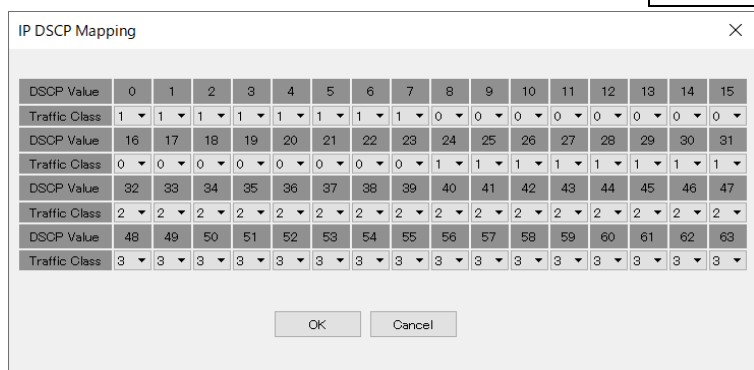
IP DSCP Mapping

| DSCP Value | 0 | 1 | 2 | 3 | 4 | 5 | 6 | 7 | 8 | 9 | 10 | 11 | 12 | 13 | 14 | 15 |
|---|---|---|---|---|---|---|---|---|---|---|---|---|---|---|---|---|
| Traffic Class | 1 | 1 | 1 | 1 | 1 | 1 | 1 | 1 | 0 | 0 | 0 | 0 | 0 | 0 | 0 | 0 |
| DSCP Value | 16 | 17 | 18 | 19 | 20 | 21 | 22 | 23 | 24 | 25 | 26 | 27 | 28 | 29 | 30 | 31 |
| Traffic Class | 0 | 0 | 0 | 0 | 0 | 0 | 0 | 0 | 1 | 1 | 1 | 1 | 1 | 1 | 1 | 1 |
| DSCP Value | 32 | 33 | 34 | 35 | 36 | 37 | 38 | 39 | 40 | 41 | 42 | 43 | 44 | 45 | 46 | 47 |
| Traffic Class | 2 | 2 | 2 | 2 | 2 | 2 | 2 | 2 | 2 | 2 | 2 | 2 | 2 | 2 | 2 | 2 |
| DSCP Value | 48 | 49 | 50 | 51 | 52 | 53 | 54 | 55 | 56 | 57 | 58 | 59 | 60 | 61 | 62 | 63 |
| Traffic Class | 3 | 3 | 3 | 3 | 3 | 3 | 3 | 3 | 3 | 3 | 3 | 3 | 3 | 3 | 3 | 3 |

OK Cancel